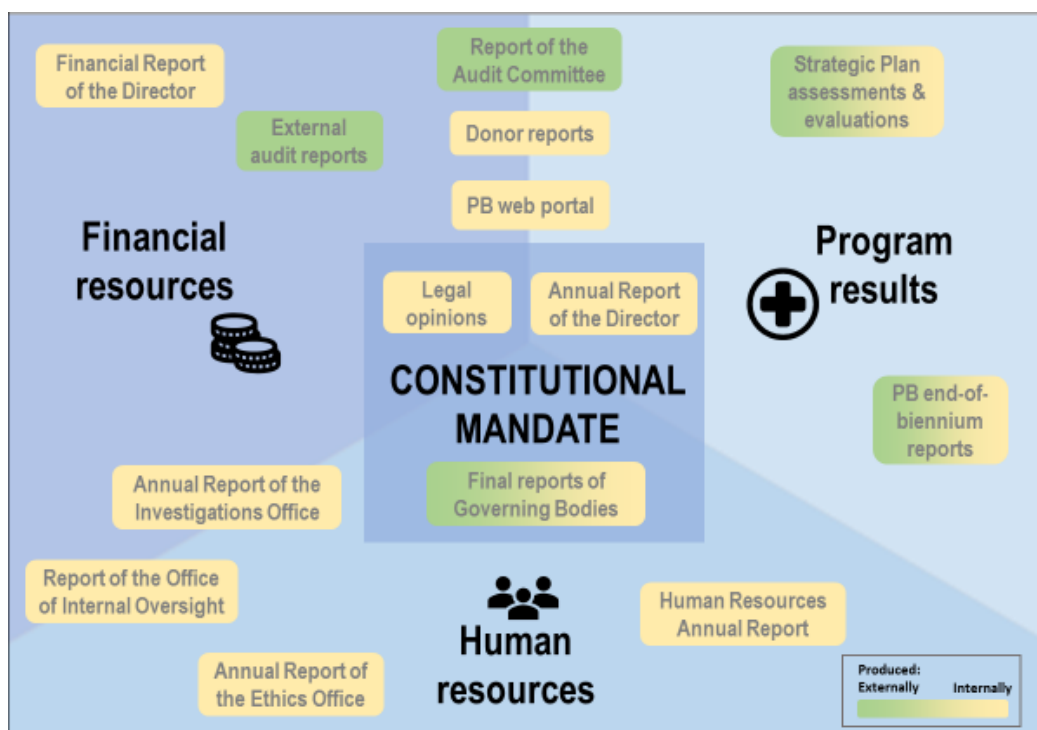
Financial Report of the Director

Report of the Audit Committee

Strategic Plan assessments & evaluations

External audit reports

Donor reports

PB web portal

Financial resources

Program results

Legal opinions

Annual Report of the Director

CONSTITUTIONAL MANDATE

PB end-of-biennium reports

Final reports of Governing Bodies

Annual Report of the Investigations Office

Report of the Office of Internal Oversight

Human Resources Annual Report

Human resources

Annual Report of the Ethics Office

Produced:
Externally Internally